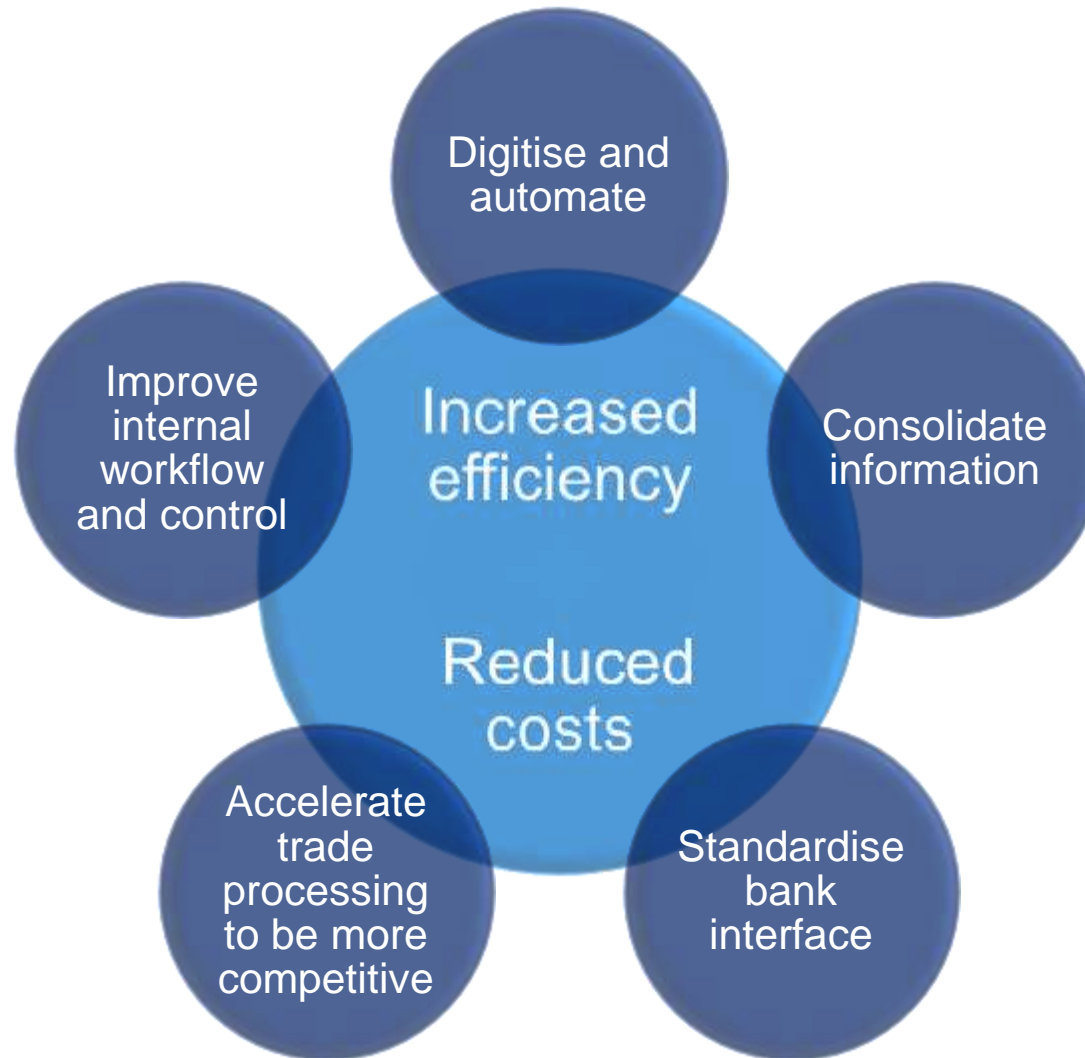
Digitise and automate

Improve internal workflow and control

Increased efficiency

Consolidate information

Reduced costs

Accelerate trade processing to be more competitive

Standardise bank interface